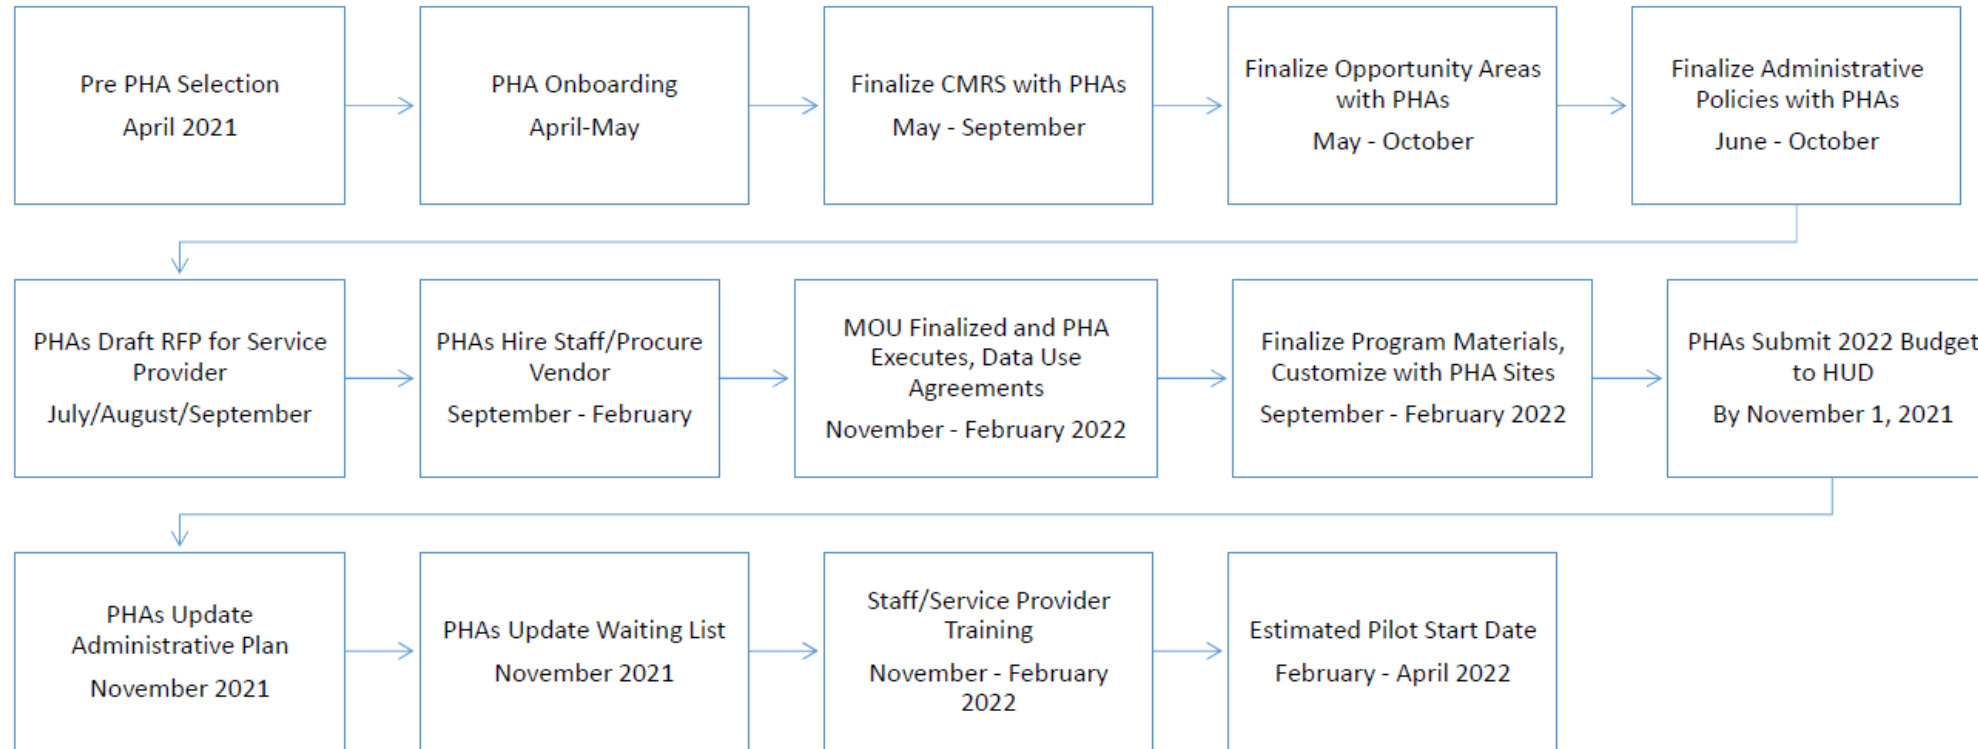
Pre PHA Selection

April 2021

PHA Onboarding

April-May

Finalize CMRS with PHAs

May - September

Finalize Opportunity Areas with PHAs

May - October

Finalize Administrative Policies with PHAs

June - October

PHAs Draft RFP for Service Provider

July/August/September

PHAs Hire Staff/Procure Vendor

September - February

MOU Finalized and PHA Executes, Data Use Agreements

November - February 2022

Finalize Program Materials, Customize with PHA Sites

September - February 2022

PHAs Submit 2022 Budget to HUD

By November 1, 2021

PHAs Update Administrative Plan

November 2021

PHAs Update Waiting List

November 2021

Staff/Service Provider Training

November - February 2022

Estimated Pilot Start Date

February - April 2022